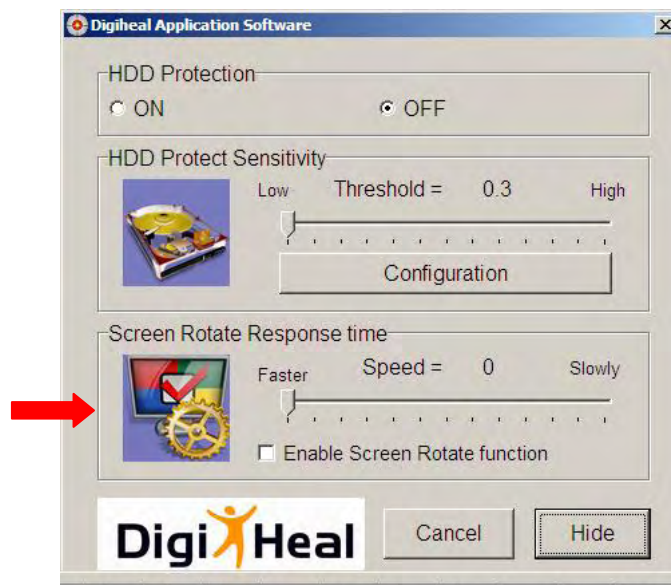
Digiheal Application Software

HDD Protection

ON

OFF

HDD Protect Sensitivity

Low

Threshold = 0.3

High

Configuration

Screen Rotate Response time

Faster

Speed = 0

Slowly

Enable Screen Rotate function

DigiHeal

Cancel

Hide